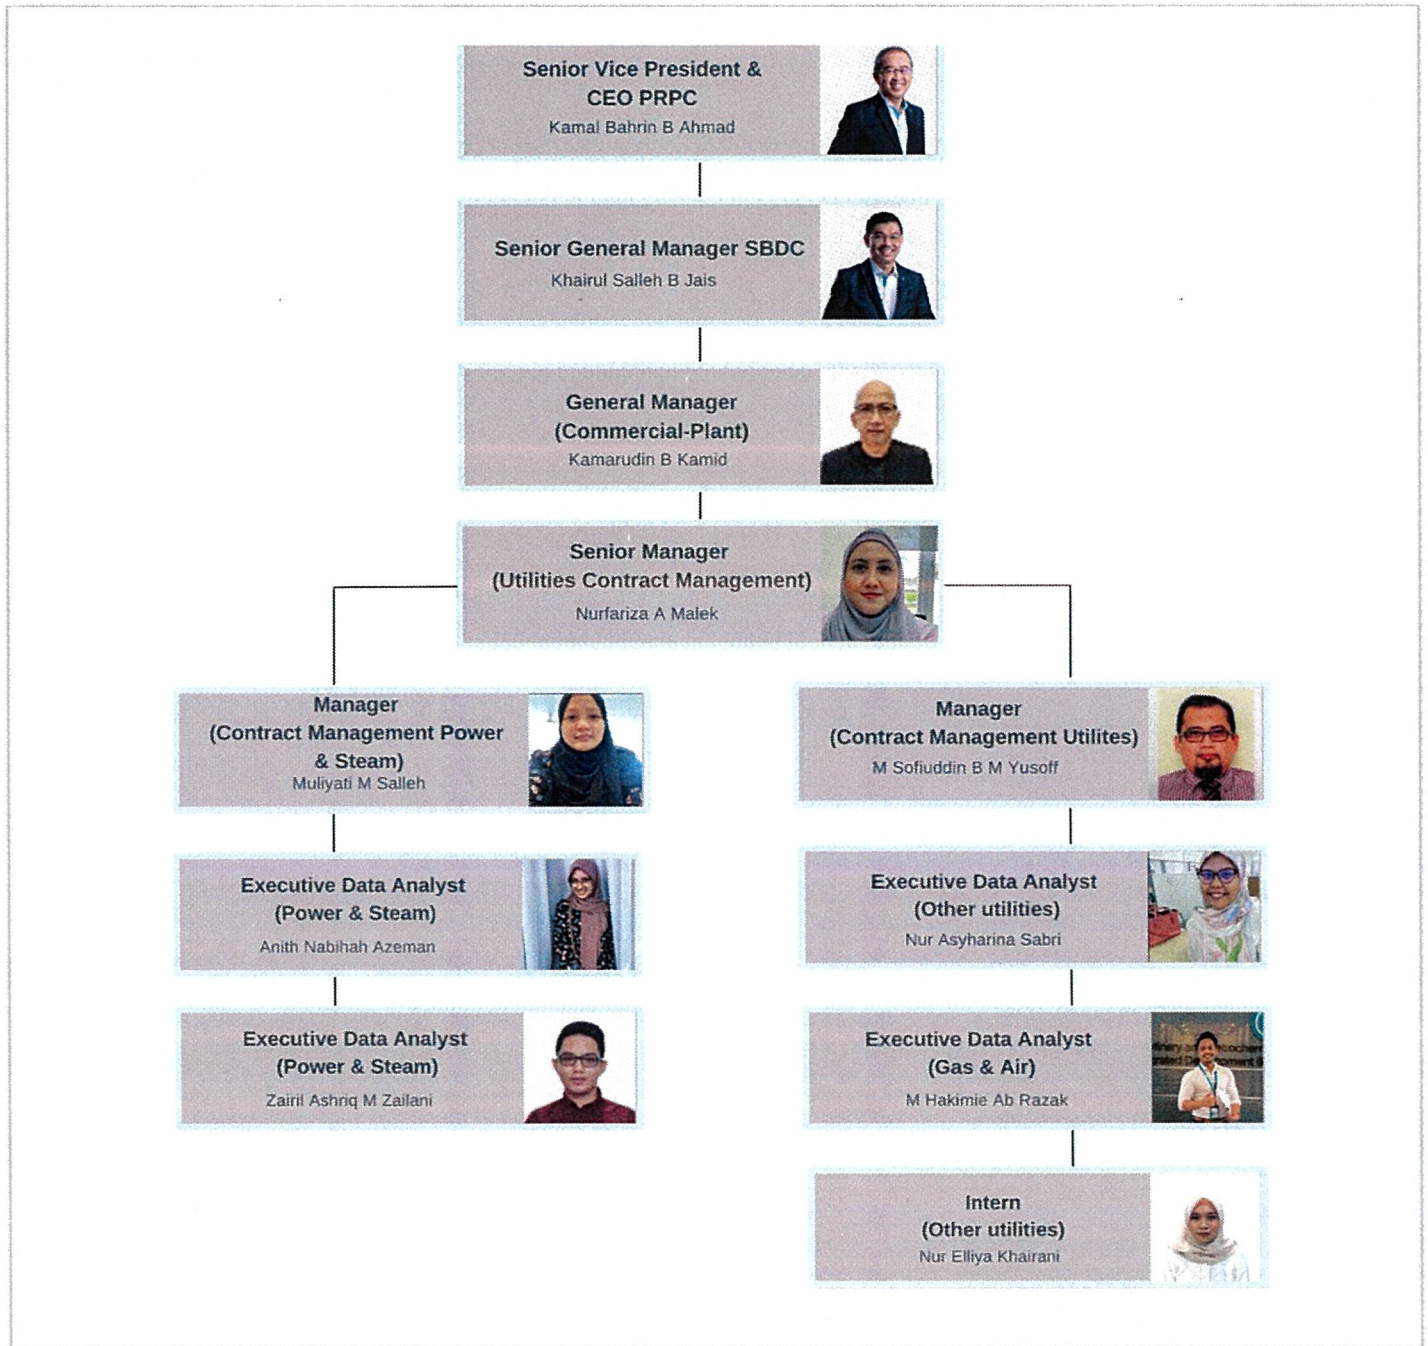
Senior Vice President & CEO PRPC
Kamal Bahrin B Ahmad

Senior General Manager SBDC
Khairul Salleh B Jais

General Manager (Commercial-Plant)
Kamarudin B Kamid

Senior Manager (Utilities Contract Management)
Nurfariza A Malek

Manager (Contract Management Power & Steam)
Muliyati M Salleh

Executive Data Analyst (Power & Steam)
Anith Nabihah Azeman

Executive Data Analyst (Power & Steam)
Zairil Ashriq M Zailani

Manager (Contract Management Utilites)
M Sofiuddin B M Yusoff

Executive Data Analyst (Other utilities)
Nur Asyharina Sabri

Executive Data Analyst (Gas & Air)
M Hakimie Ab Razak

Intern (Other utilities)
Nur Elliya Khairani